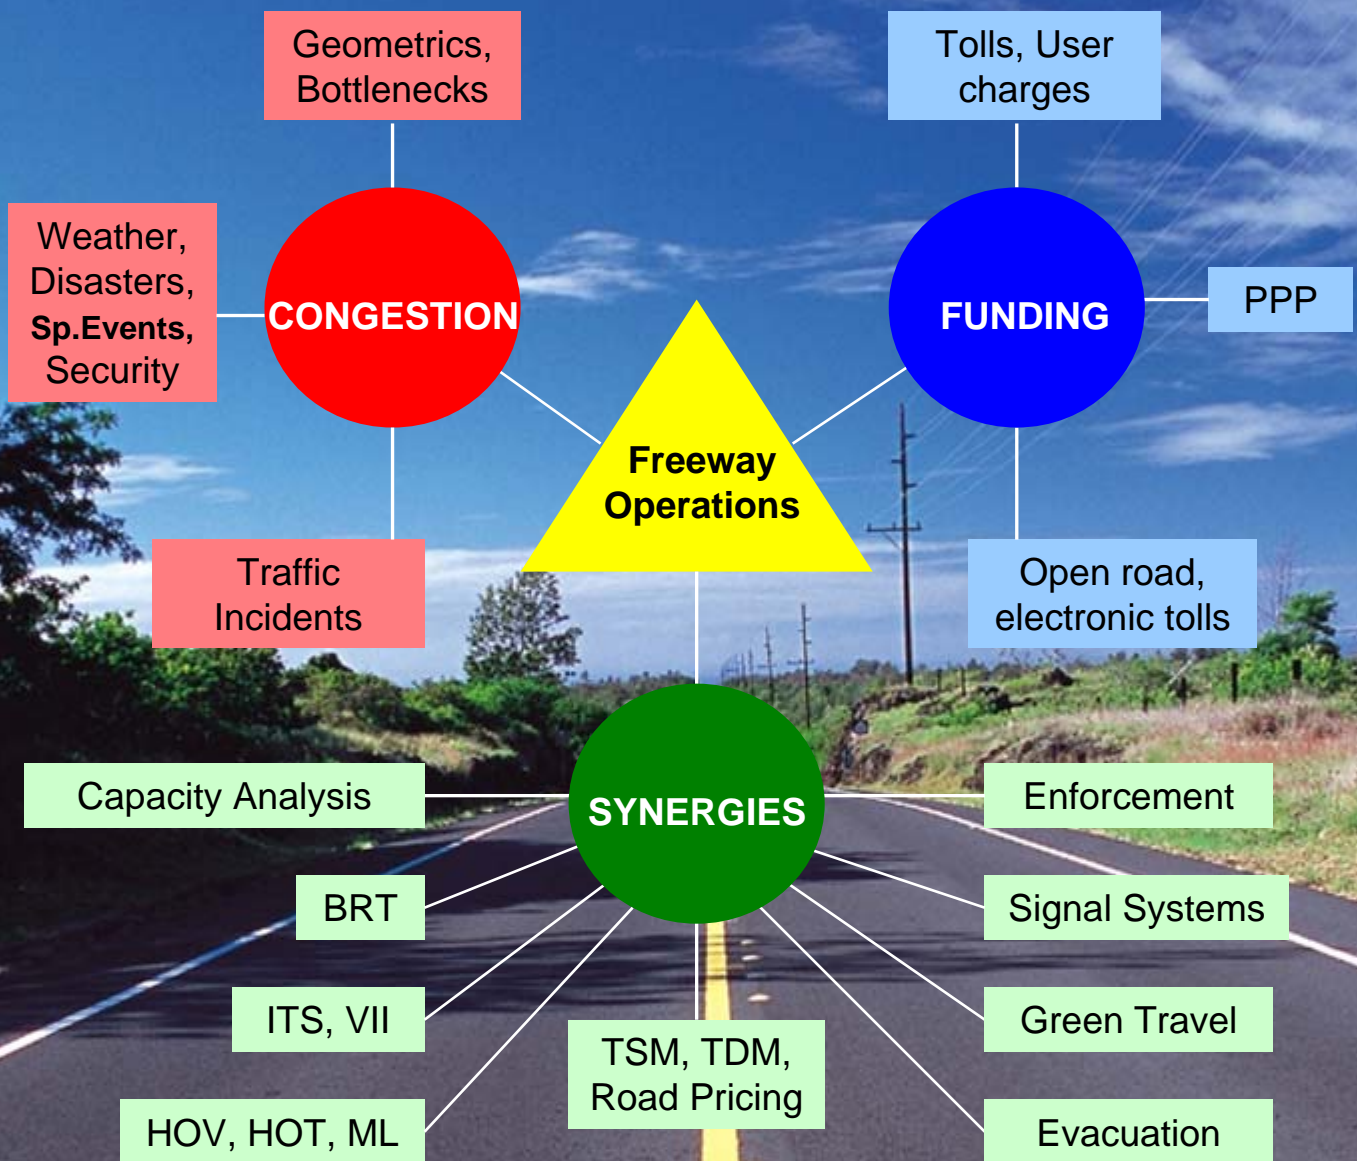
Geometrics, Bottlenecks

Tolls, User charges

Weather, Disasters, Sp.Events, Security

CONGESTION

FUNDING

PPP

Freeway Operations

Traffic Incidents

Open road, electronic tolls

Capacity Analysis

SYNERGIES

Enforcement

BRT

Signal Systems

ITS, VII

Green Travel

TSM, TDM, Road Pricing

HOV, HOT, ML

Evacuation